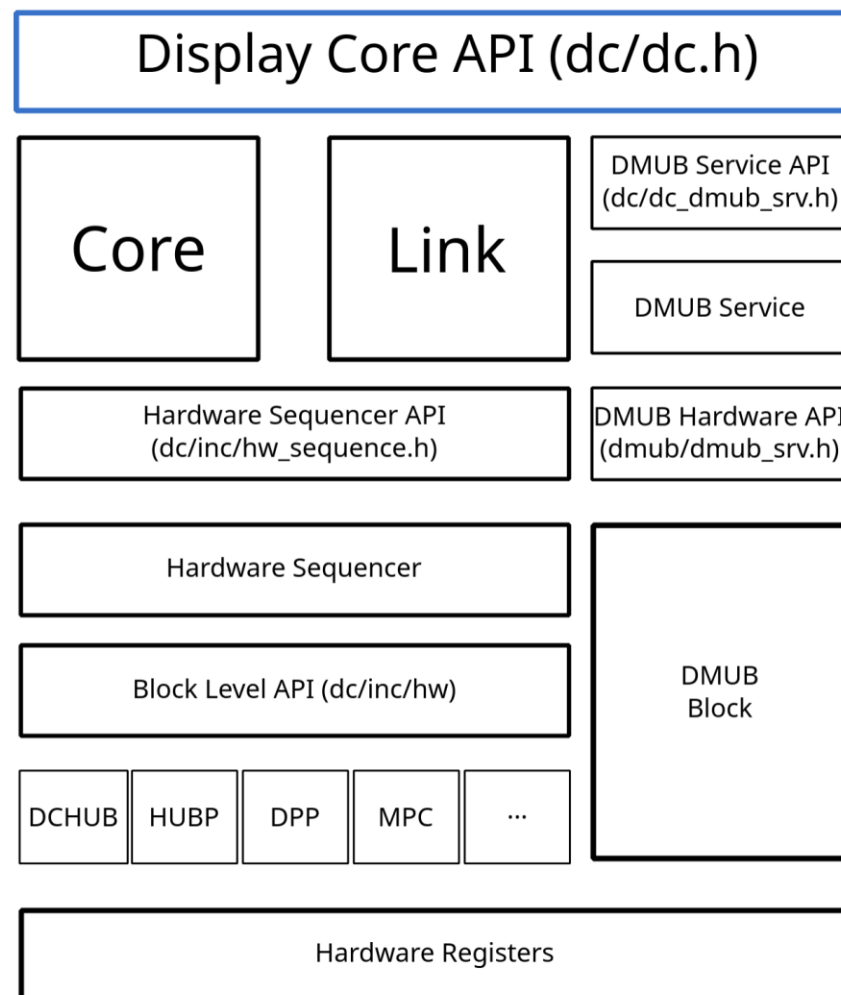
Display Core API (dc/dc.h)

Core

Link

DMUB Service API (dc/dc_dmub_srv.h)

DMUB Service

Hardware Sequencer API (dc/inc/hw_sequence.h)

DMUB Hardware API (dmub/dmub_srv.h)

Hardware Sequencer

Block Level API (dc/inc/hw)

DMUB Block

DCHUB

HUBP

DPP

MPC

...

Hardware Registers